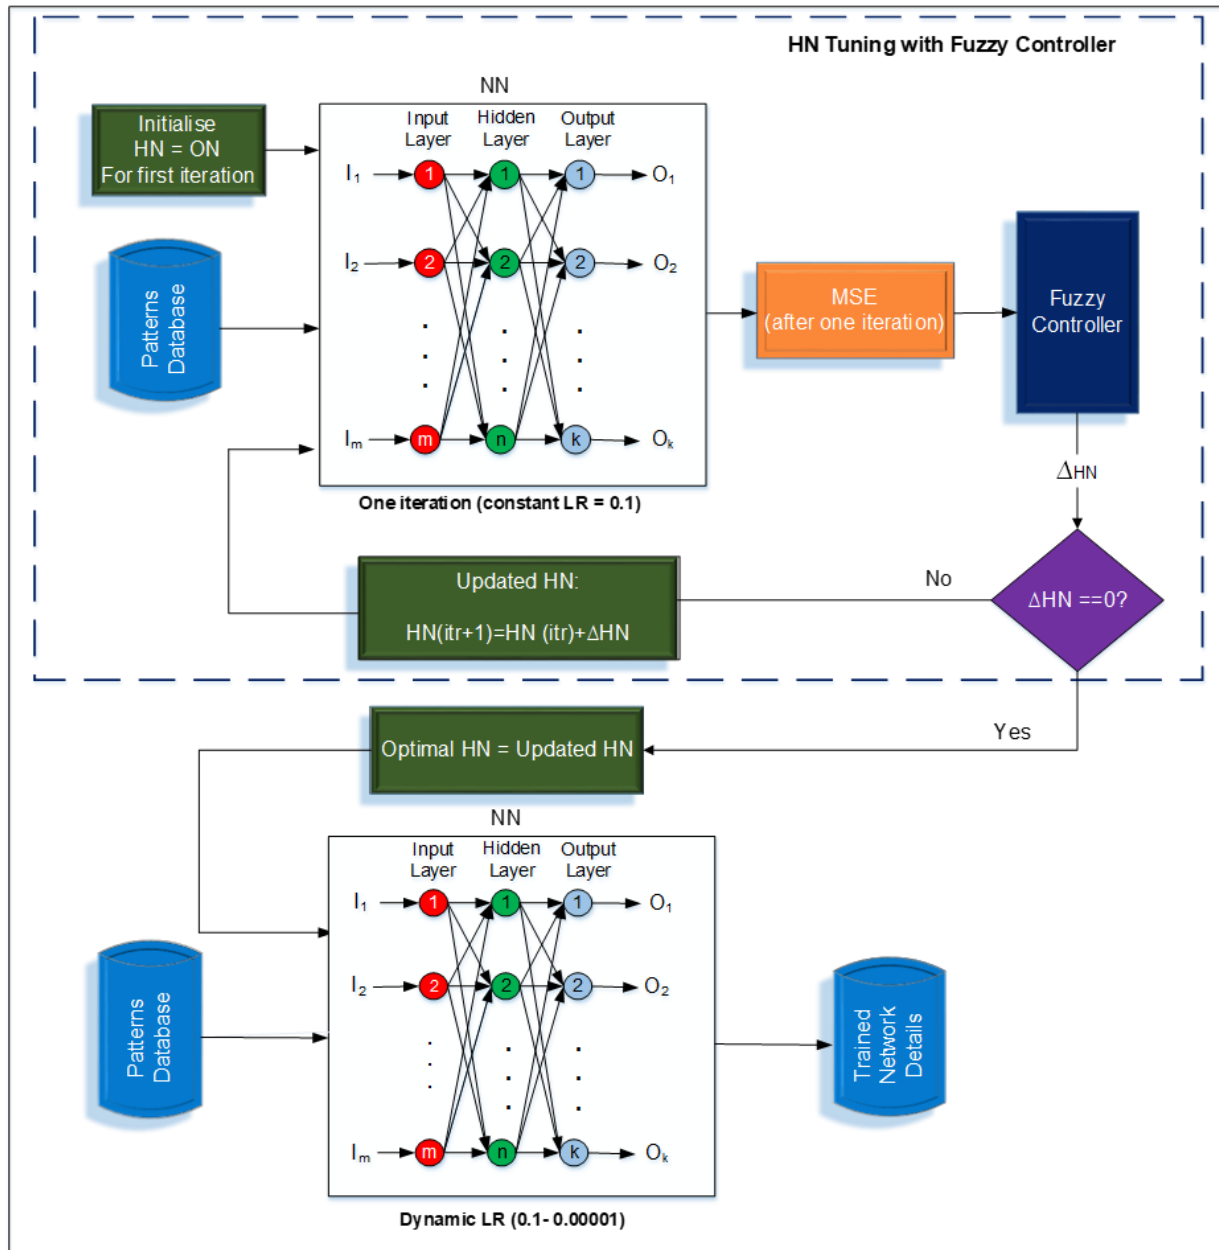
HN Tuning with Fuzzy Controller

Initialise
HN = ON
For first iteration

Patterns Database

NN

Input Layer

Hidden Layer

Output Layer

$I_1$ 1 1 1 $O_1$

$I_2$ 2 2 2 $O_2$

$I_m$ m n k $O_k$

One iteration (constant LR = 0.1)

MSE
(after one iteration)

Fuzzy Controller

$\Delta$HN

$\Delta$HN ==0?

No

Updated HN:

HN(itr+1)=HN (itr)+$\Delta$HN

Yes

Optimal HN = Updated HN

NN

Input Layer

Hidden Layer

Output Layer

$I_1$ 1 1 1 $O_1$

$I_2$ 2 2 2 $O_2$

$I_m$ m n k $O_k$

Patterns Database

Trained Network Details

Dynamic LR (0.1- 0.00001)